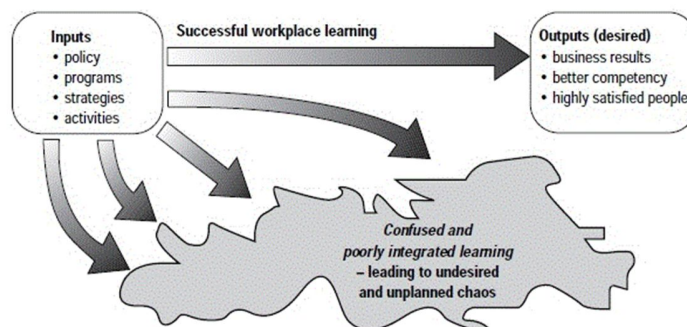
Inputs
• policy
• programs
• strategies
• activities

Successful workplace learning

Outputs (desired)
• business results
• better competency
• highly satisfied people

Confused and poorly integrated learning – leading to undesired and unplanned chaos